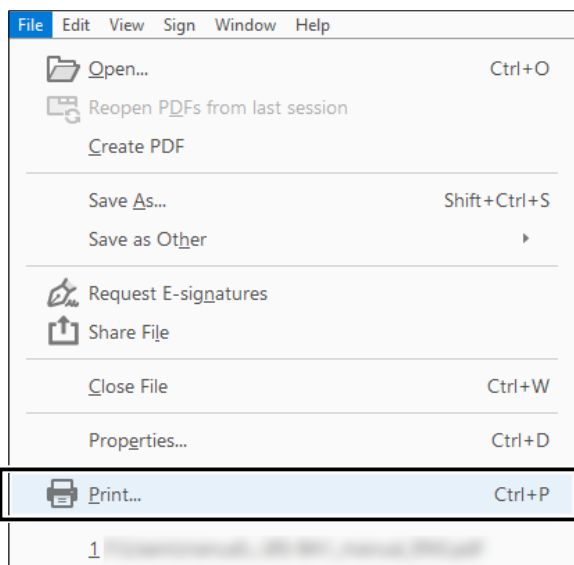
File Edit View Sign Window Help

Open... Ctrl+O
Reopen PDFs from last session
Create PDF

Save As... Shift+Ctrl+S
Save as Other

Request E-signatures
Share File

Close File Ctrl+W

Properties... Ctrl+D

Print... Ctrl+P

1 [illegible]